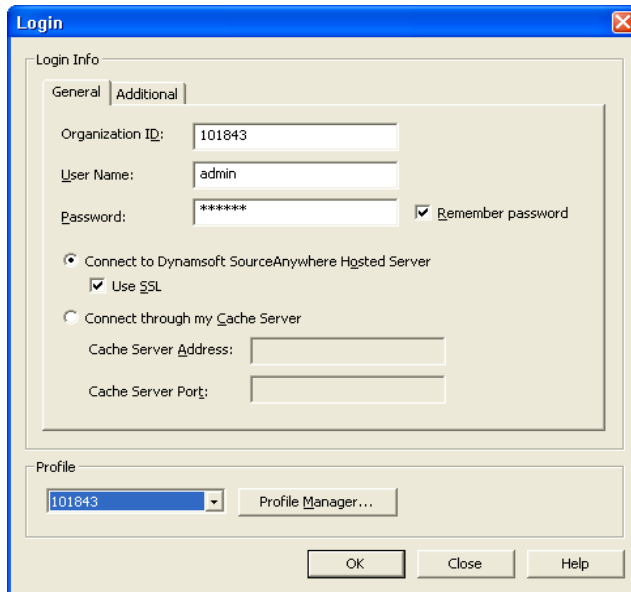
Login

Login Info

General | Additional

Organization ID: 101843

User Name: admin

Password: ******

Remember password

Connect to Dynamsoft SourceAnywhere Hosted Server

Use SSL

Connect through my Cache Server

Cache Server Address:

Cache Server Port:

Profile

101843

Profile Manager...

OK | Close | Help